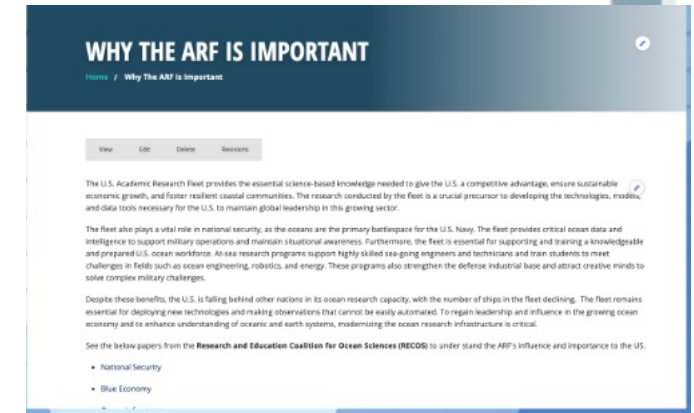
WHY THE ARF IS IMPORTANT

Home / Why The ARF Is Important

View Edit Delete Revisions

The U.S. Academic Research Fleet provides the essential science-based knowledge needed to give the U.S. a competitive advantage, ensure sustainable economic growth, and foster resilient coastal communities. The research conducted by the fleet is a crucial precursor to developing the technologies, models, and data tools necessary for the U.S. to maintain global leadership in this growing sector.

The fleet also plays a vital role in national security, as the oceans are the primary battlespace for the U.S. Navy. The fleet provides critical ocean data and intelligence to support military operations and maintain situational awareness. Furthermore, the fleet is essential for supporting and training a knowledgeable and prepared U.S. ocean workforce. At-sea research programs support highly skilled sea-going engineers and technicians and train students to meet challenges in fields such as ocean engineering, robotics, and energy. These programs also strengthen the defense industrial base and attract creative minds to solve complex military challenges.

Despite these benefits, the U.S. is falling behind other nations in its ocean research capacity, with the number of ships in the fleet declining. The fleet remains essential for deploying new technologies and making observations that cannot be easily automated. To regain leadership and influence in the growing ocean economy and to enhance understanding of oceanic and earth systems, modernizing the ocean research infrastructure is critical.

See the below papers from the Research and Education Coalition for Ocean Sciences (RECOS) to under stand the ARF's influence and importance to the US.

• National Security
• Blue Economy
• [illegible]